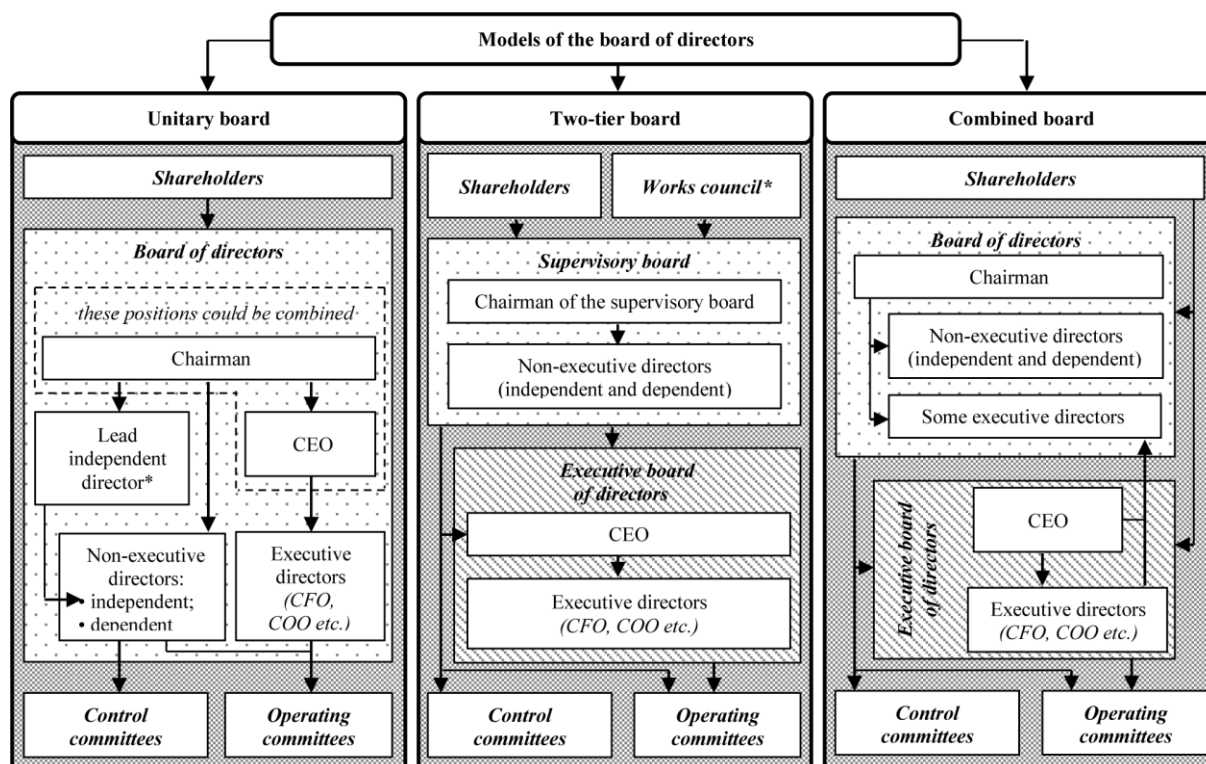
Models of the board of directors

Unitary board

Shareholders

Board of directors

these positions could be combined

Chairman

Lead independent director*

CEO

Non-executive directors:
• independent;
• dependent

Executive directors (CFO, COO etc.)

Control committees

Operating committees

Two-tier board

Shareholders

Works council*

Supervisory board

Chairman of the supervisory board

Non-executive directors (independent and dependent)

Executive board of directors

CEO

Executive directors (CFO, COO etc.)

Control committees

Operating committees

Combined board

Shareholders

Board of directors

Chairman

Non-executive directors (independent and dependent)

Some executive directors

Executive board of directors

CEO

Executive directors (CFO, COO etc.)

Control committees

Operating committees